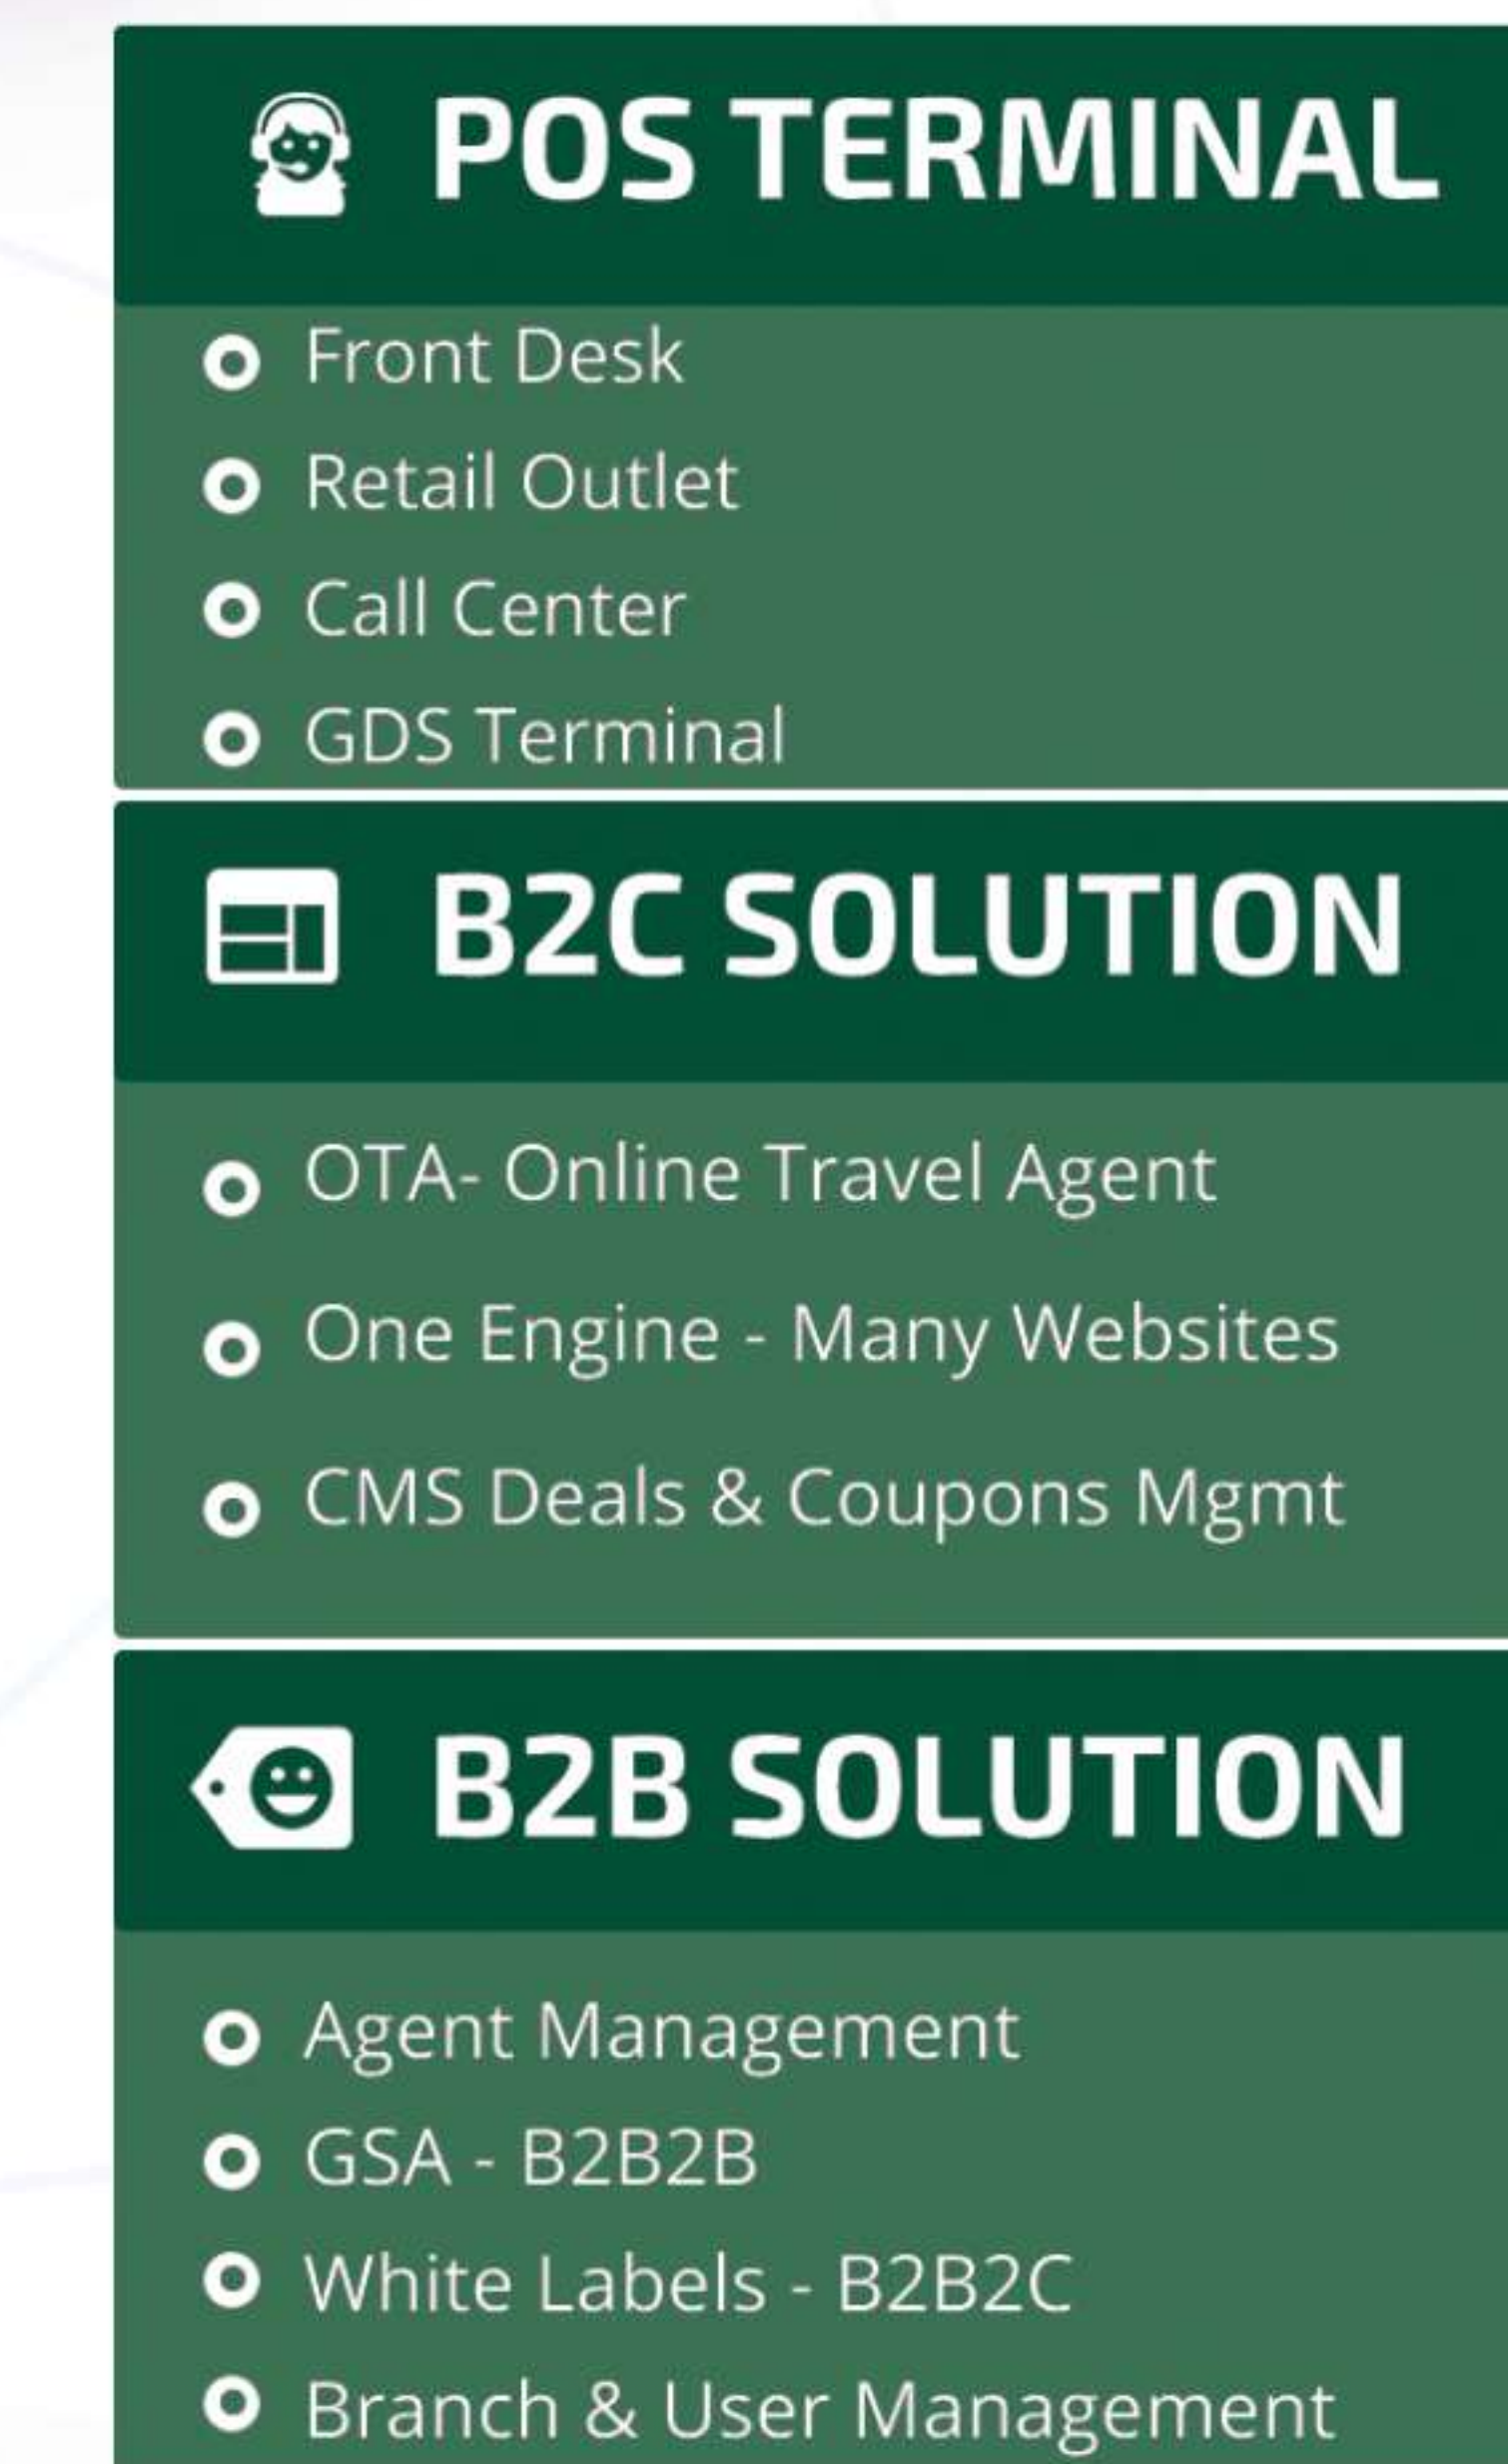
POS TERMINAL

Front Desk
Retail Outlet
Call Center
GDS Terminal

B2C SOLUTION

OTA- Online Travel Agent
One Engine - Many Websites
CMS Deals & Coupons Mgmt

B2B SOLUTION

Agent Management
GSA - B2B2B
White Labels - B2B2C
Branch & User Management